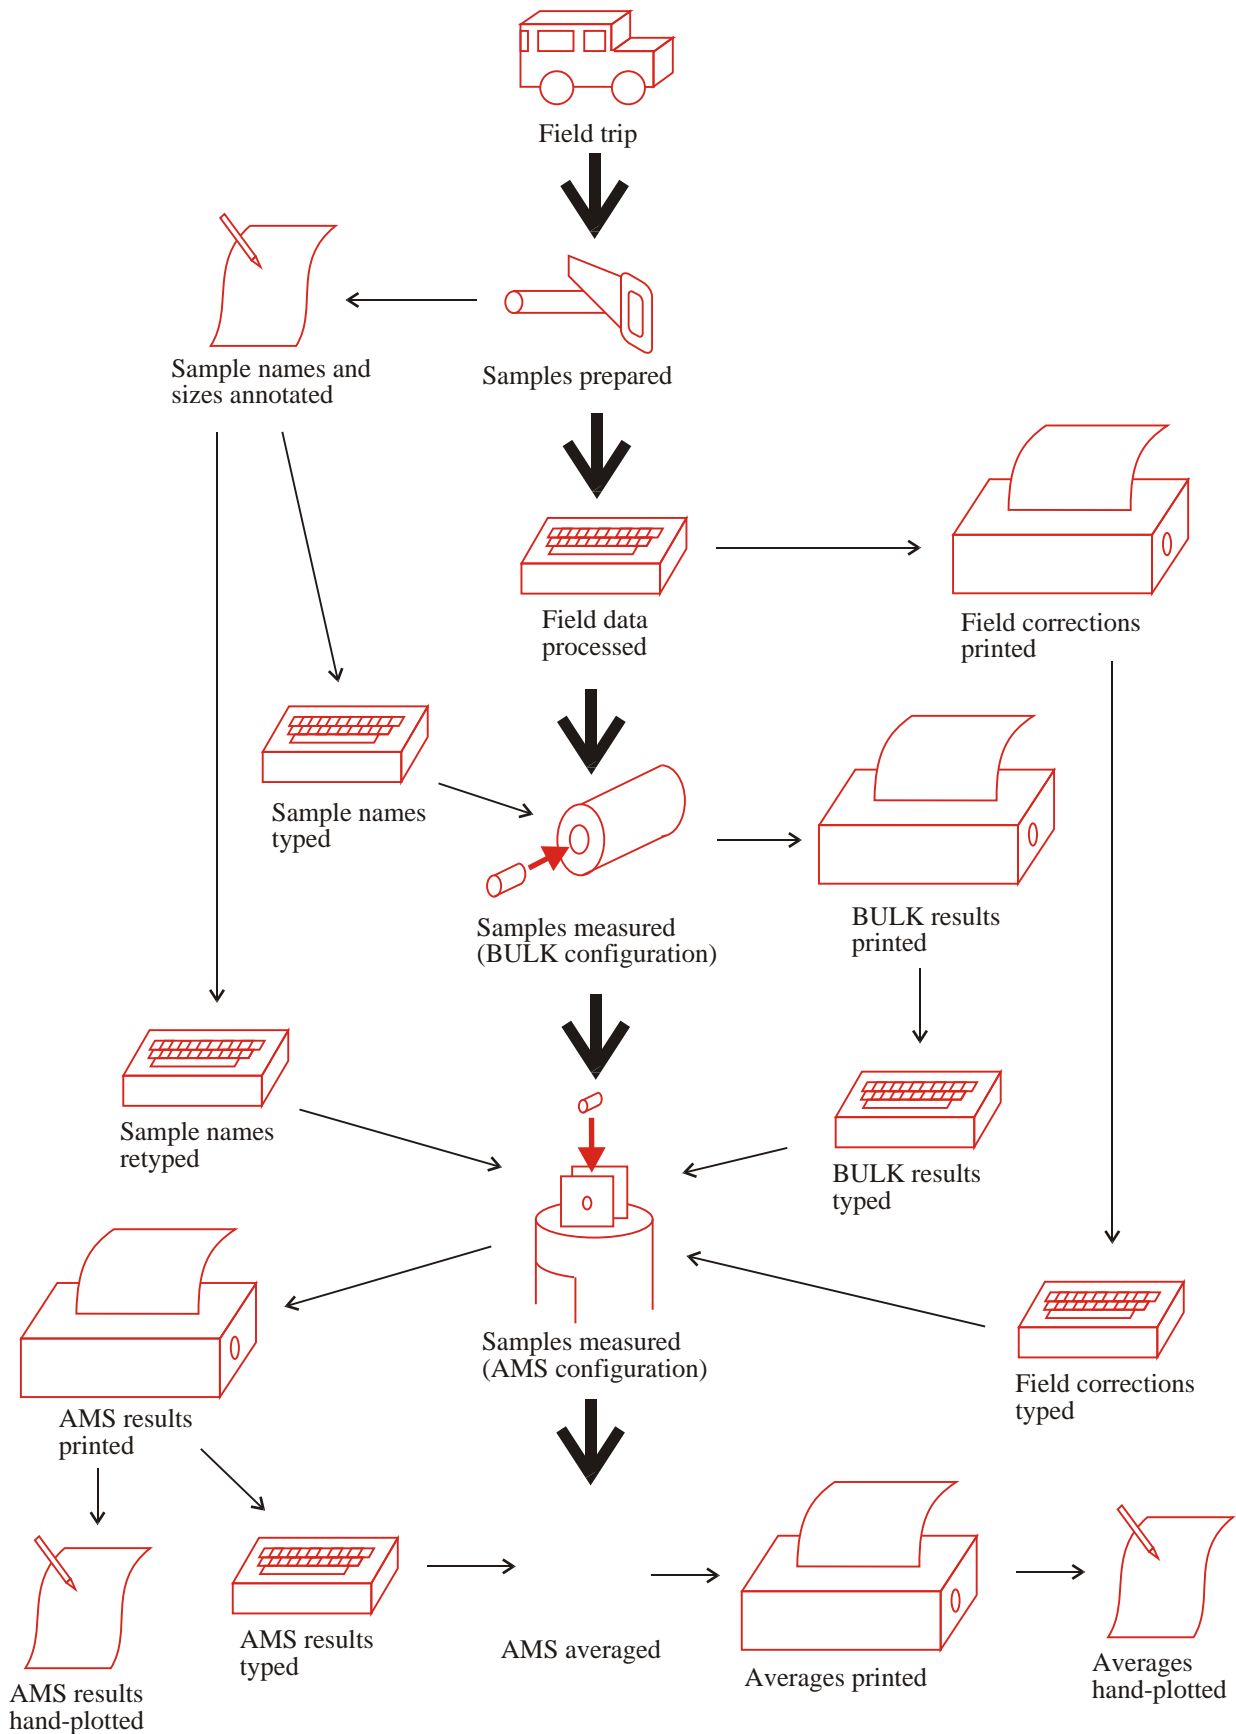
Field trip

Sample names and sizes annotated

Samples prepared

Field data processed

Field corrections printed

Sample names typed

Samples measured (BULK configuration)

BULK results printed

Sample names retyped

BULK results typed

Samples measured (AMS configuration)

Field corrections typed

AMS results printed

AMS results hand-plotted

AMS results typed

AMS averaged

Averages printed

Averages hand-plotted